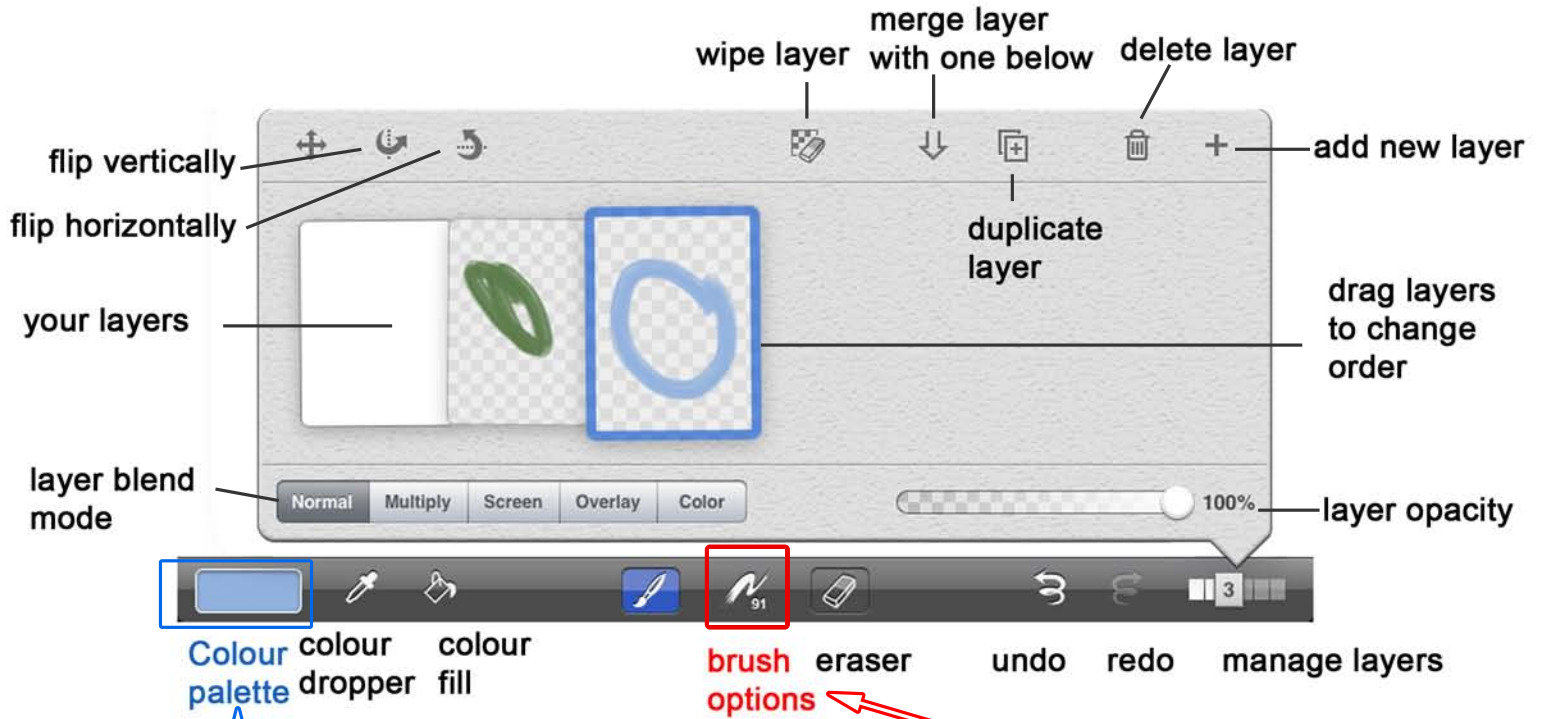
merge layer with one below

wipe layer

delete layer

flip vertically

add new layer

flip horizontally

duplicate layer

your layers

drag layers to change order

layer blend mode

Normal | Multiply | Screen | Overlay | Color

100%

layer opacity

91

3

Colour palette

colour dropper

colour fill

brush options

eraser

undo

redo

manage layers